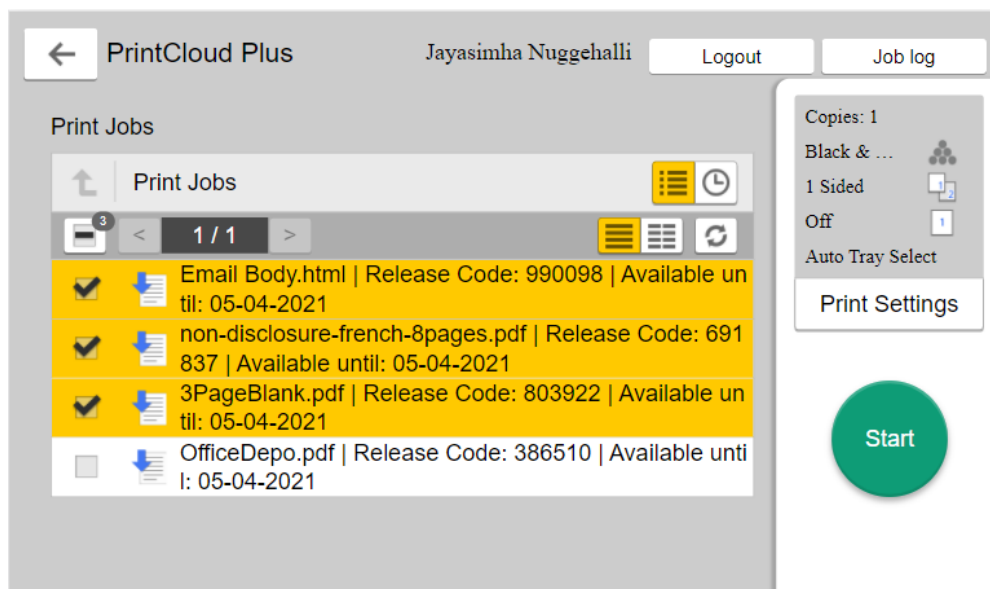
PrintCloud Plus

Jayasimha Nuggehalli

Logout

Job log

Print Jobs

Print Jobs

3

1 / 1

Email Body.html | Release Code: 990098 | Available until: 05-04-2021

non-disclosure-french-8pages.pdf | Release Code: 691837 | Available until: 05-04-2021

3PageBlank.pdf | Release Code: 803922 | Available until: 05-04-2021

OfficeDepo.pdf | Release Code: 386510 | Available until: 05-04-2021

Copies: 1

Black & ...

1 Sided

Off

Auto Tray Select

Print Settings

Start